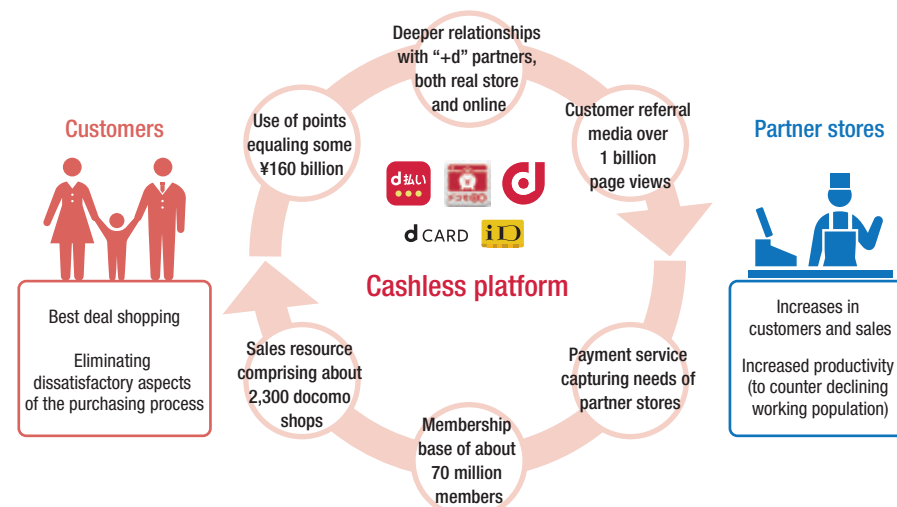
Customers

Best deal shopping

Eliminating dissatisfactory aspects of the purchasing process

Deeper relationships with “+d” partners, both real store and online

Customer referral media over 1 billion page views

Payment service capturing needs of partner stores

Membership base of about 70 million members

Sales resource comprising about 2,300 docomo shops

Use of points equaling some ¥160 billion

d払い

dCARD

iD

Cashless platform

Partner stores

Increases in customers and sales

Increased productivity (to counter declining working population)